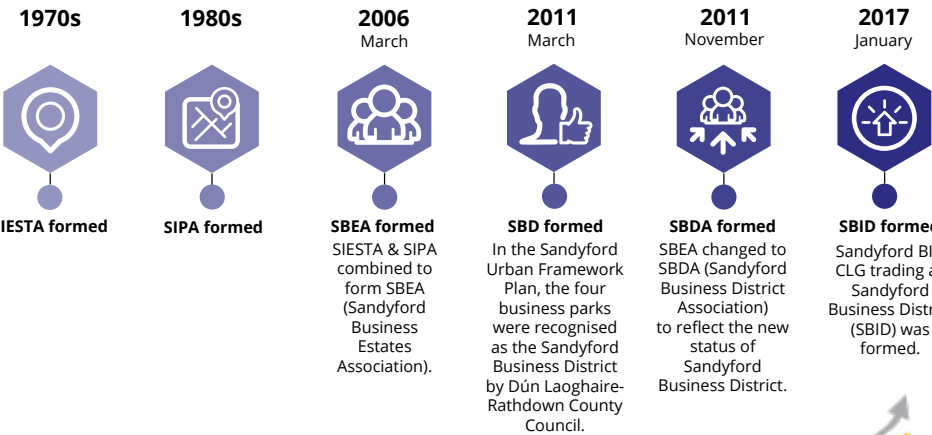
1970s

1980s

2006
March

2011
March

2011
November

2017
January

IESTA formed

SIPA formed

SBEA formed
SIESTA & SIPA combined to form SBEA (Sandyford Business Estates Association).

SBD formed
In the Sandyford Urban Framework Plan, the four business parks were recognised as the Sandyford Business District by Dún Laoghaire-Rathdown County Council.

SBDA formed
SBEA changed to SBDA (Sandyford Business District Association) to reflect the new status of Sandyford Business District.

SBID forme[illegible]
Sandyford BI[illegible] CLG trading a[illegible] Sandyford Business Distr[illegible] (SBID) was formed.